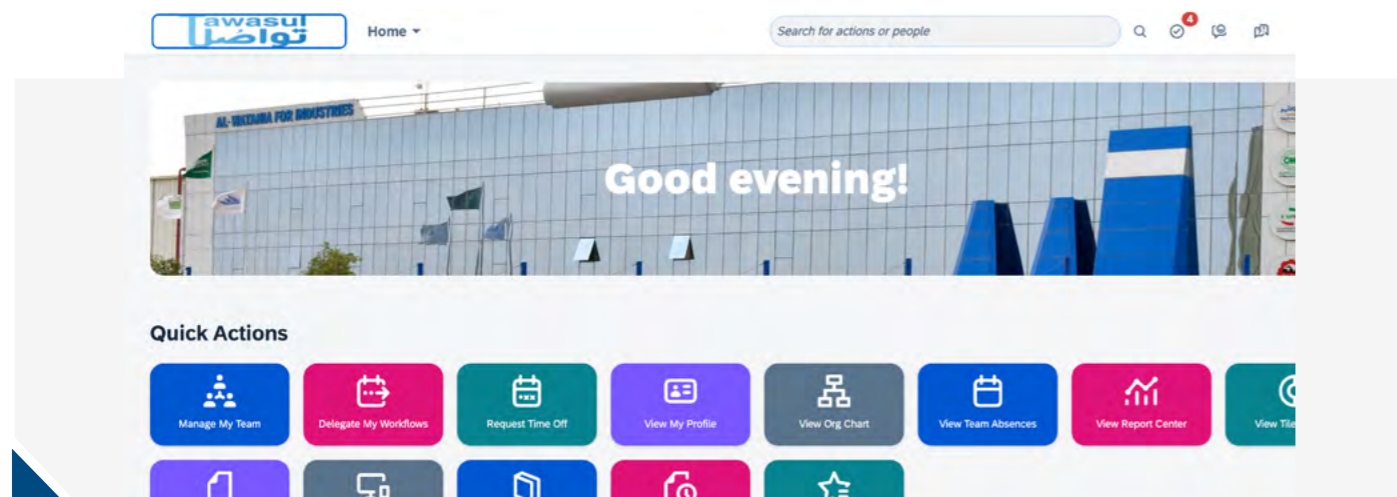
awasul تواصل

Home

Search for actions or people

4

AL-YAMAMA FOR INDUSTRIES

Good evening!

Quick Actions

Manage My Team

Delegate My Workflows

Request Time Off

View My Profile

View Org Chart

View Team Absences

View Report Center

View Tile